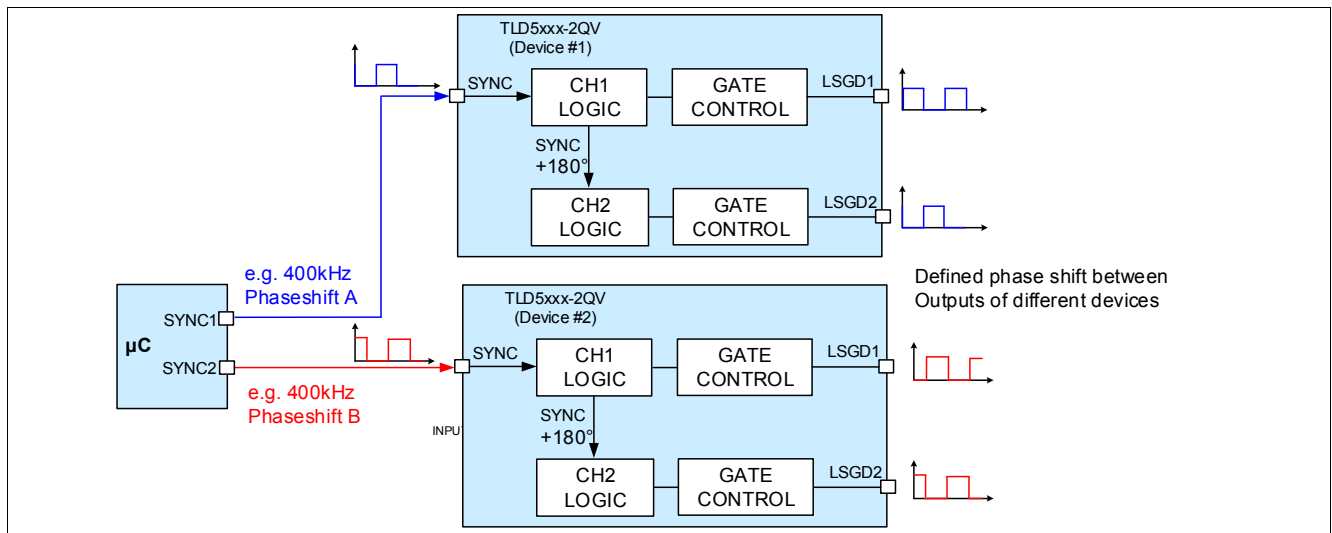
TLD5xxx-2QV
(Device #1)

SYNC
CH1
LOGIC
GATE
CONTROL
LSGD1

SYNC
+180°

CH2
LOGIC
GATE
CONTROL
LSGD2

e.g. 400kHz
Phaseshift A

µC
SYNC1
SYNC2

e.g. 400kHz
Phaseshift B

Defined phase shift between Outputs of different devices

TLD5xxx-2QV
(Device #2)

SYNC
CH1
LOGIC
GATE
CONTROL
LSGD1

INPU

SYNC
+180°

CH2
LOGIC
GATE
CONTROL
LSGD2